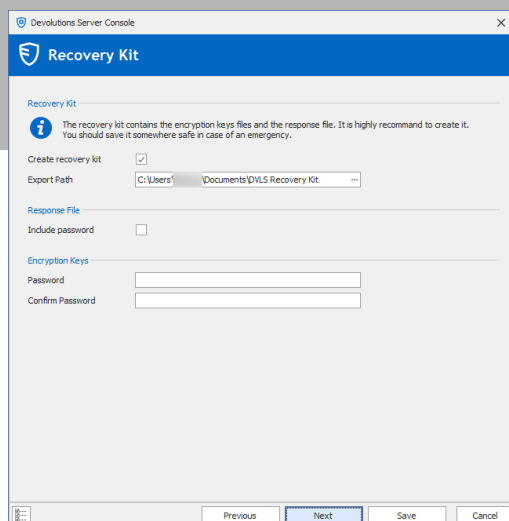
Devolutions Server Console

Recovery Kit

Recovery Kit

The recovery kit contains the encryption keys files and the response file. It is highly recommand to create it. You should save it somewhere safe in case of an emergency.

Create recovery kit

Export Path C:\Users\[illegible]\Documents\DVLS Recovery Kit ...

Response File

Include password

Encryption Keys

Password

Confirm Password

Previous Next Save Cancel